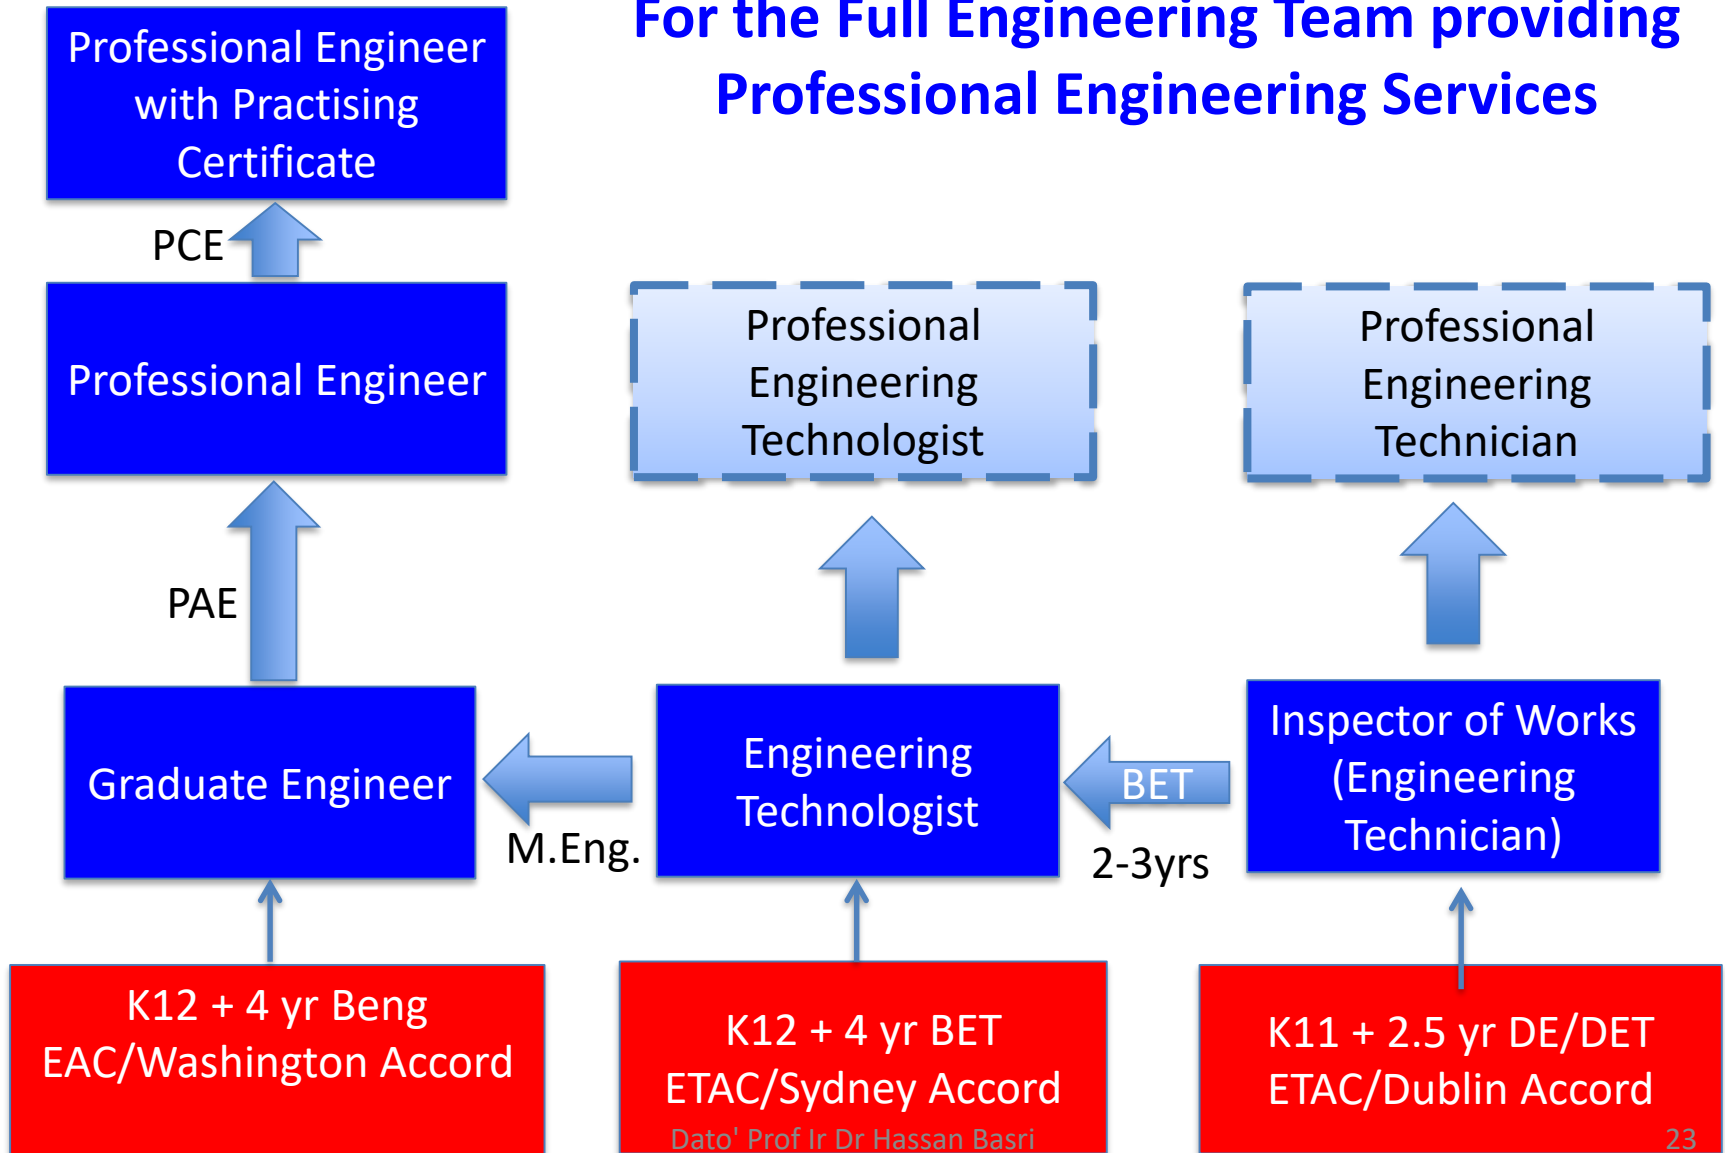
For the Full Engineering Team providing Professional Engineering Services

Professional Engineer with Practising Certificate

PCE

Professional Engineer

PAE

Professional Engineering Technologist

Professional Engineering Technician

Graduate Engineer

M.Eng.

Engineering Technologist

BET

2-3yrs

Inspector of Works (Engineering Technician)

K12 + 4 yr Beng
EAC/Washington Accord

K12 + 4 yr BET
ETAC/Sydney Accord

K11 + 2.5 yr DE/DET
ETAC/Dublin Accord

Dato' Prof Ir Dr Hassan Basri

23